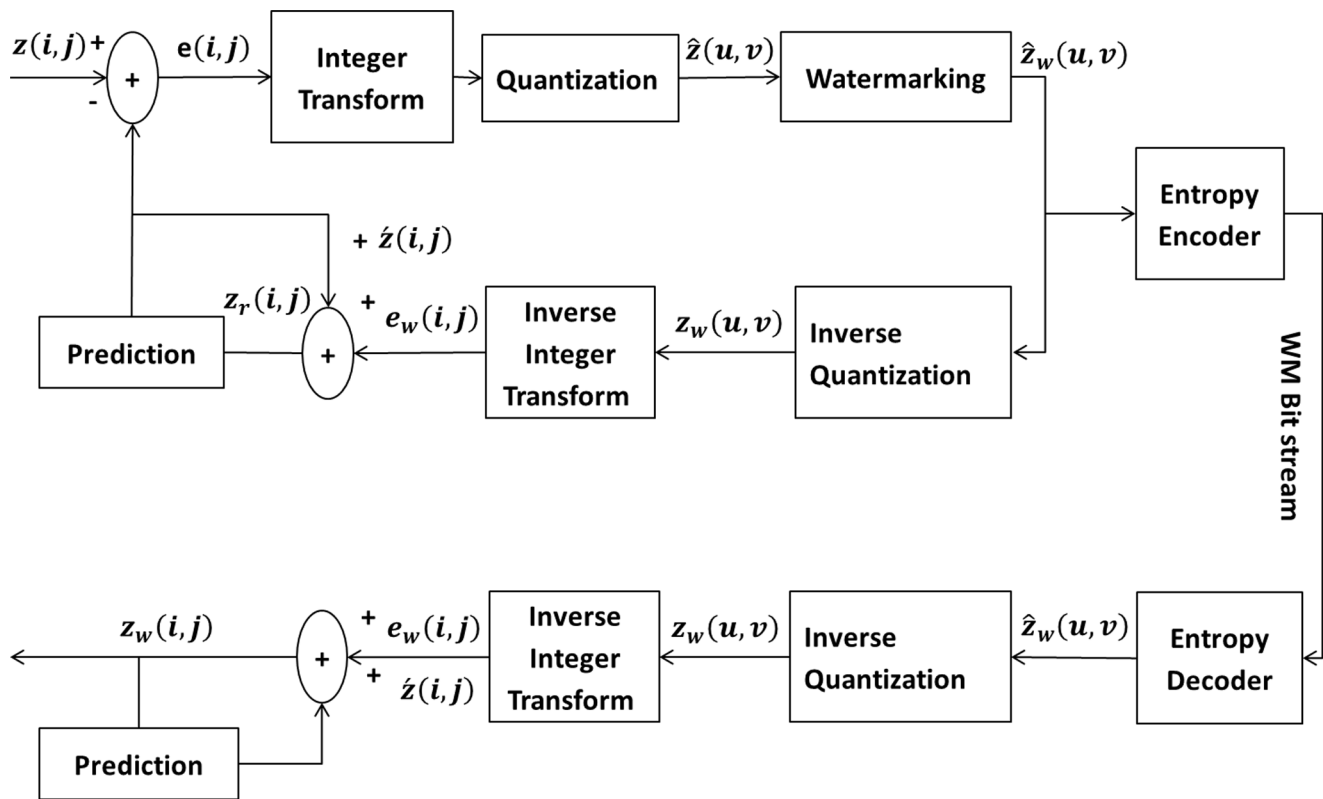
$z(i,j)$ +

-

+

$e(i,j)$

Integer Transform

Quantization

$\hat{z}(u,v)$

Watermarking

$\hat{z}_w(u,v)$

Entropy Encoder

+ $\acute{z}(i,j)$

$z_r(i,j)$

+

$e_w(i,j)$

Prediction

+

Inverse Integer Transform

$z_w(u,v)$

Inverse Quantization

WM Bit stream

$z_w(i,j)$

+ $e_w(i,j)$

+

+ $\acute{z}(i,j)$

Inverse Integer Transform

$z_w(u,v)$

Inverse Quantization

$\hat{z}_w(u,v)$

Entropy Decoder

Prediction